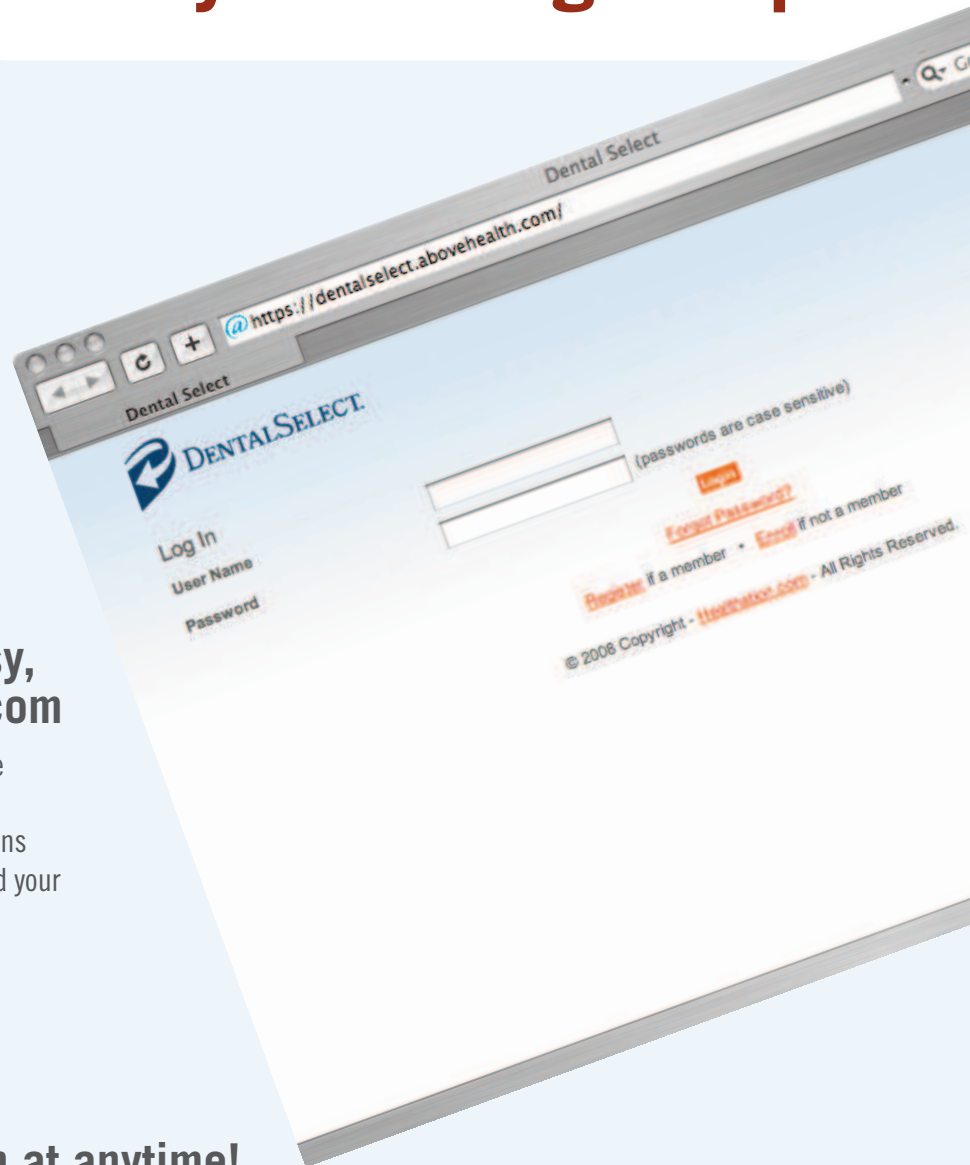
Dental Select

https://dentalselect.abovehealth.com/

Dental Select

DENTALSELECT.

Log In

User Name

Password

(passwords are case sensitive)

Login

Forgot Password?

Register if a member • Enroll if not a member

© 2008 Copyright - Healthabove.com - All Rights Reserved.

sy,
.com

e

ns
d your

n at anytime!